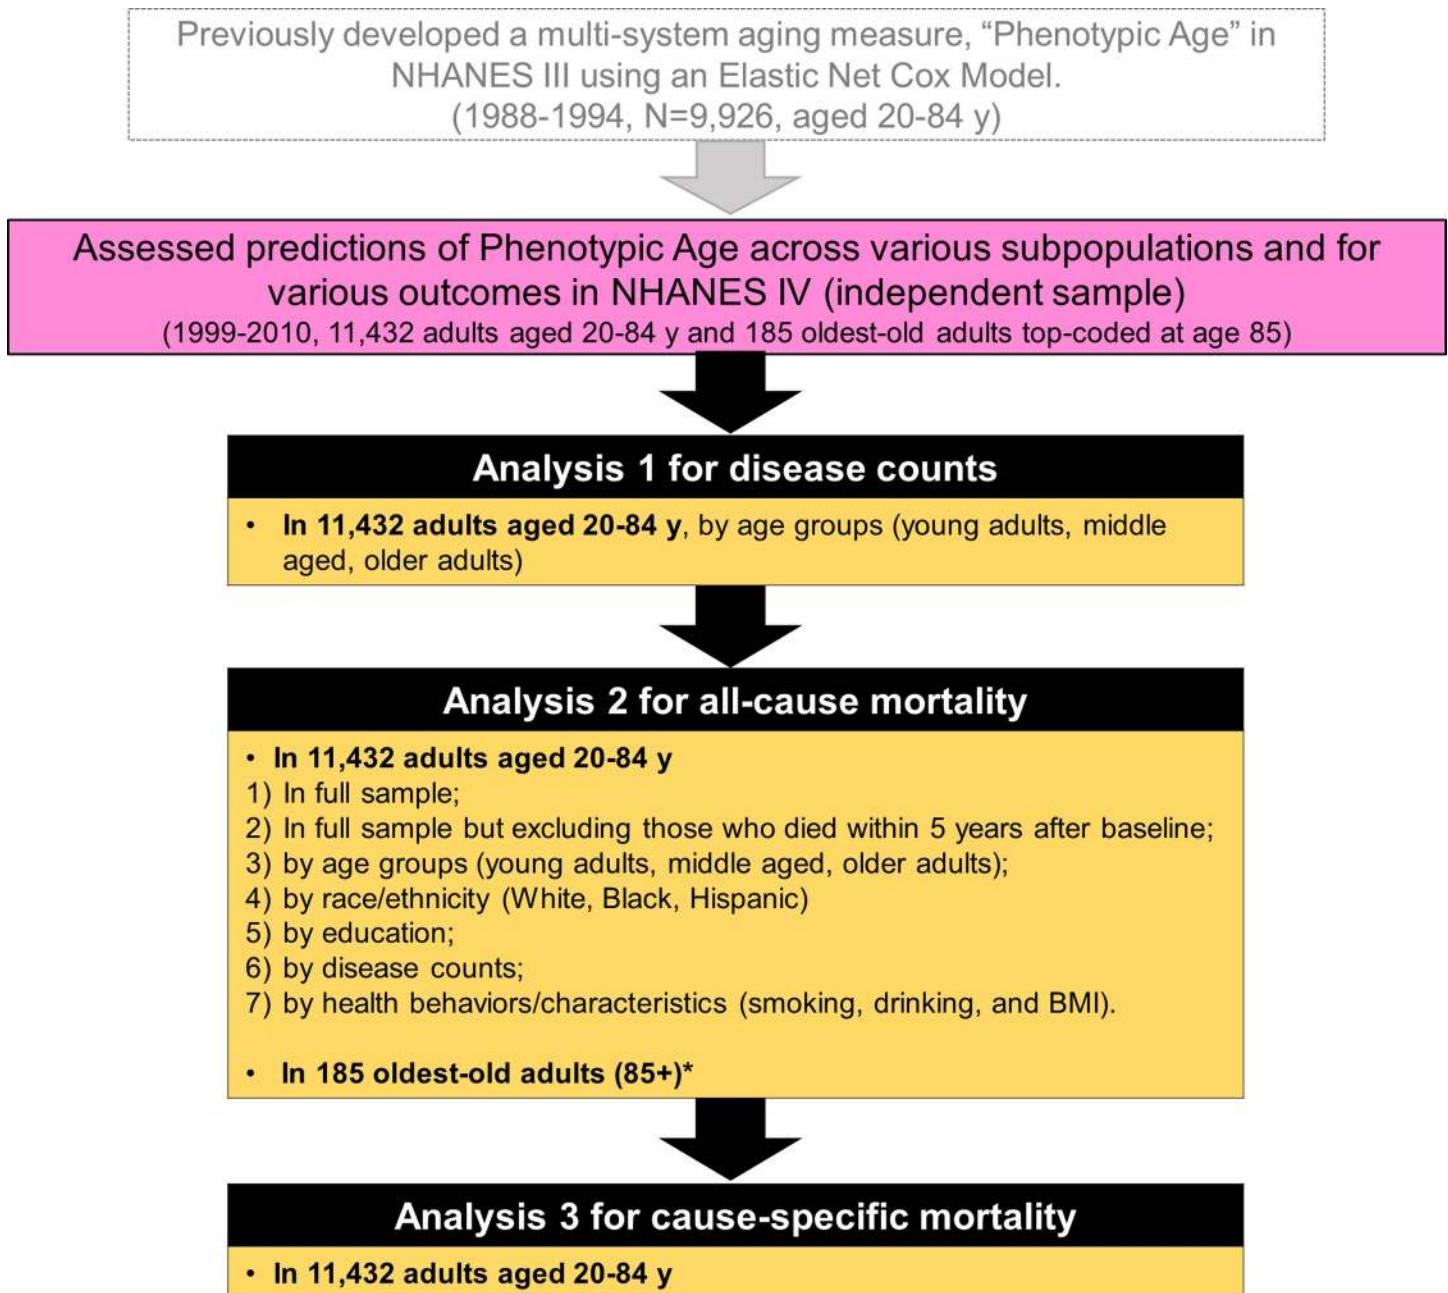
Previously developed a multi-system aging measure, “Phenotypic Age” in NHANES III using an Elastic Net Cox Model.
(1988-1994, N=9,926, aged 20-84 y)

Assessed predictions of Phenotypic Age across various subpopulations and for various outcomes in NHANES IV (independent sample)
(1999-2010, 11,432 adults aged 20-84 y and 185 oldest-old adults top-coded at age 85)

Analysis 1 for disease counts

• In 11,432 adults aged 20-84 y, by age groups (young adults, middle aged, older adults)

Analysis 2 for all-cause mortality

• In 11,432 adults aged 20-84 y
1) In full sample;
2) In full sample but excluding those who died within 5 years after baseline;
3) by age groups (young adults, middle aged, older adults);
4) by race/ethnicity (White, Black, Hispanic)
5) by education;
6) by disease counts;
7) by health behaviors/characteristics (smoking, drinking, and BMI).

• In 185 oldest-old adults (85+)*

Analysis 3 for cause-specific mortality

• In 11,432 adults aged 20-84 y